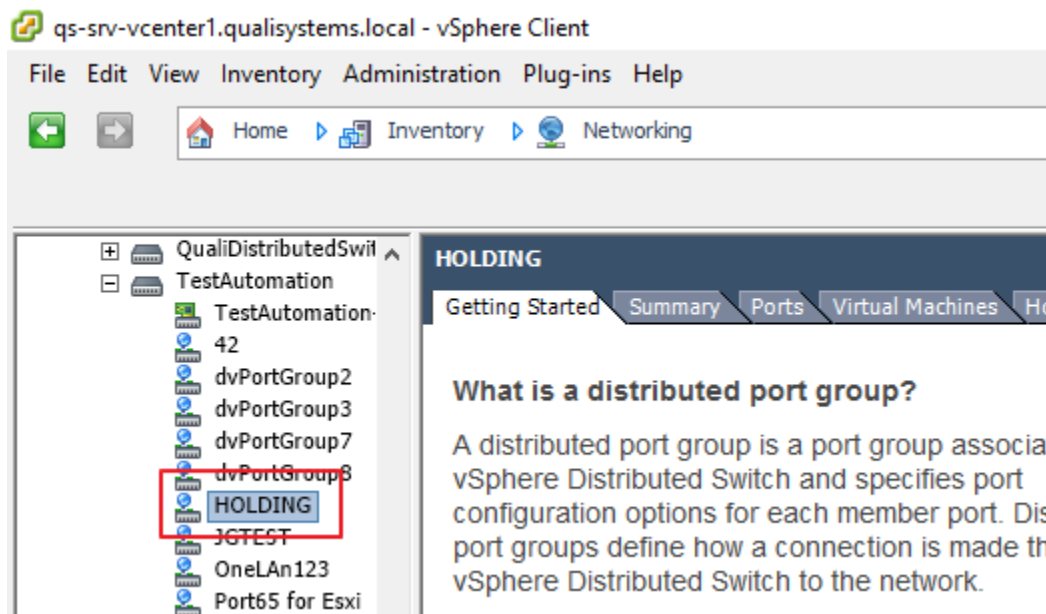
qs-srv-vcenter1.qualisystems.local - vSphere Client

File Edit View Inventory Administration Plug-ins Help

Home Inventory Networking

QualiDistributedSwi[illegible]
TestAutomation
TestAutomation-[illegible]
42
dvPortGroup2
dvPortGroup3
dvPortGroup7
dvPortGroup8
HOLDING
JGTEST
OneLAn123
Port65 for Esxi

HOLDING

Getting Started | Summary | Ports | Virtual Machines | H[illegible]

What is a distributed port group?

A distributed port group is a port group associa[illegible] vSphere Distributed Switch and specifies port configuration options for each member port. Dis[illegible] port groups define how a connection is made th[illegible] vSphere Distributed Switch to the network.